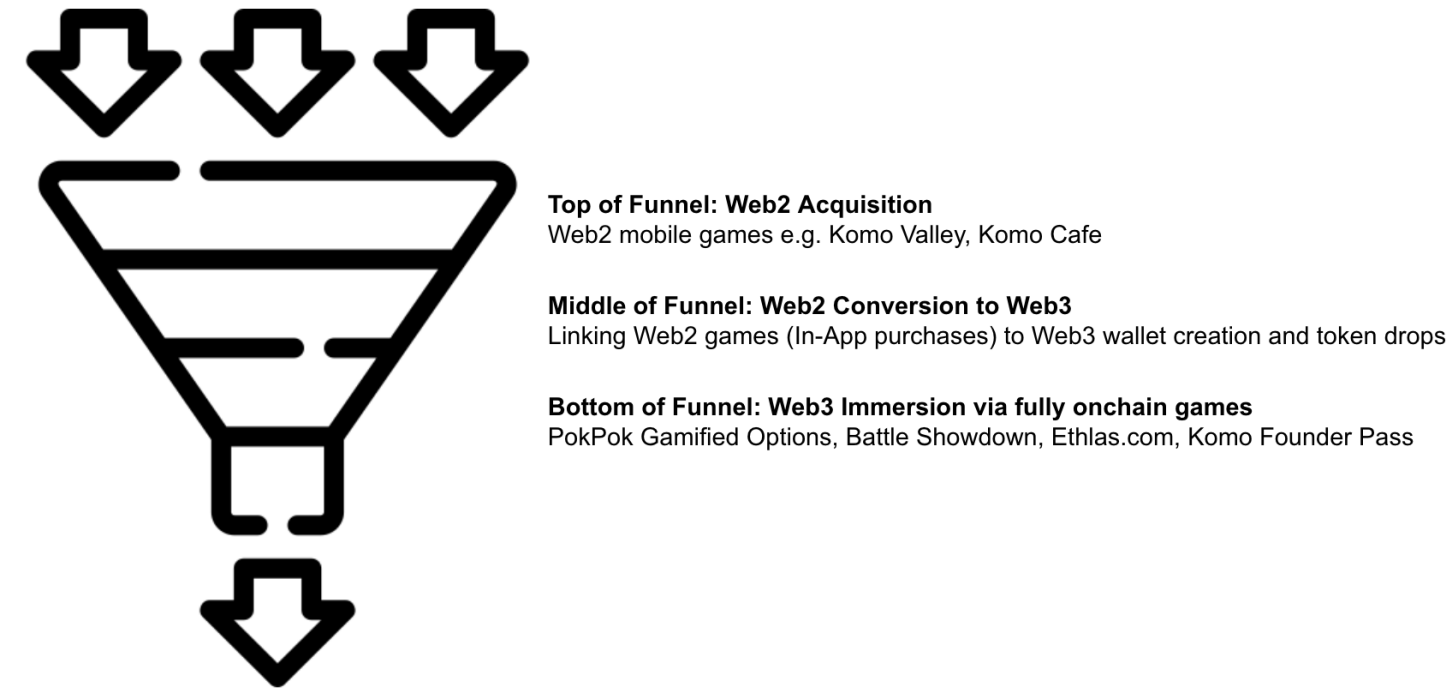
Top of Funnel: Web2 Acquisition
Web2 mobile games e.g. Komo Valley, Komo Cafe

Middle of Funnel: Web2 Conversion to Web3
Linking Web2 games (In-App purchases) to Web3 wallet creation and token drops

Bottom of Funnel: Web3 Immersion via fully onchain games
PokPok Gamified Options, Battle Showdown, Ethlas.com, Komo Founder Pass